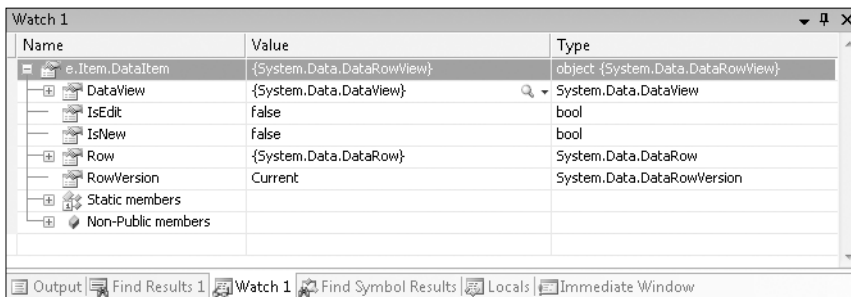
Watch 1

| Name | Value | Type |
|---|---|---|
| e.Item.DataItem | {System.Data.DataRowView} | object {System.Data.DataRowView} |
| DataView | {System.Data.DataView} | System.Data.DataView |
| IsEdit | false | bool |
| IsNew | false | bool |
| Row | {System.Data.DataRow} | System.Data.DataRow |
| RowVersion | Current | System.Data.DataRowVersion |
| Static members | | |
| Non-Public members | | |

Output | Find Results 1 | Watch 1 | Find Symbol Results | Locals | Immediate Window